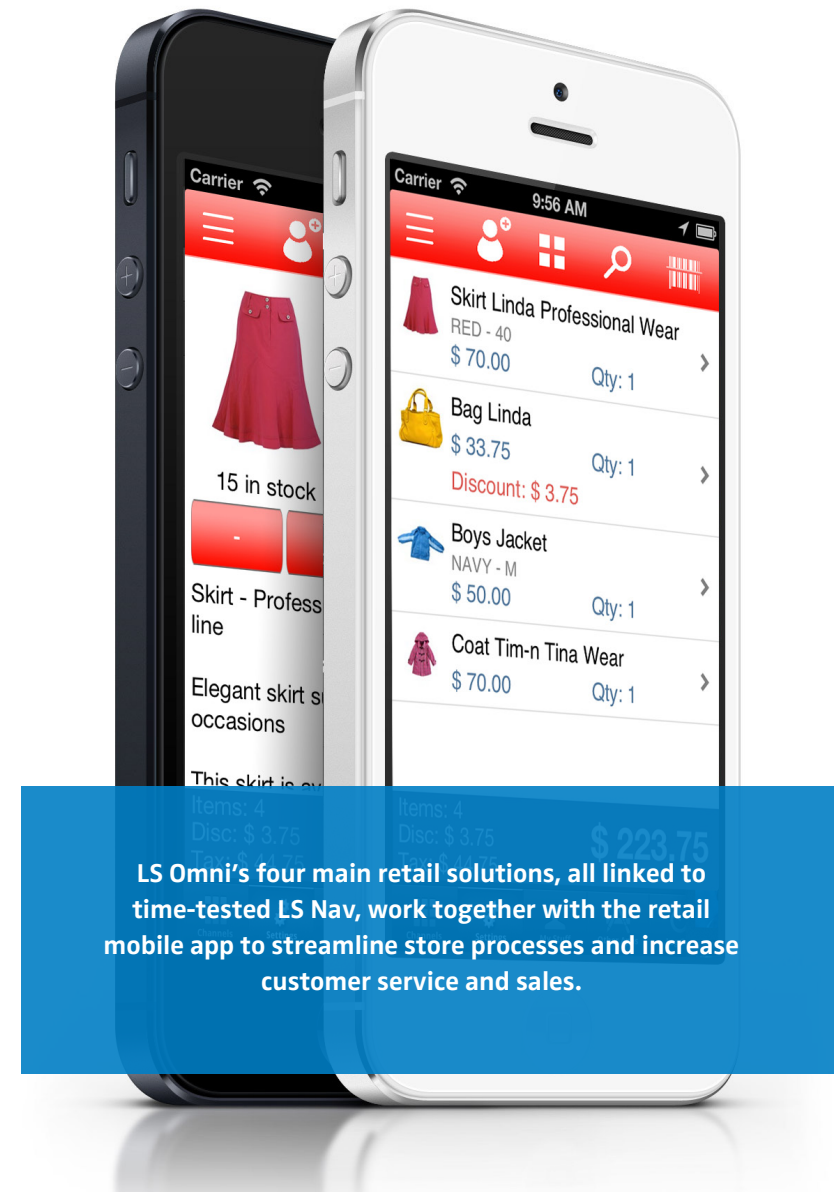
Carrier

-

15 in stock

Skirt - Profess line

Elegant skirt s occasions

This skirt is

Carrier 9:56 AM

Skirt Linda Professional Wear
RED - 40
$ 70.00
Qty: 1

Bag Linda
$ 33.75
Qty: 1
Discount: $ 3.75

Boys Jacket
NAVY - M
$ 50.00
Qty: 1

Coat Tim-n Tina Wear
$ 70.00
Qty: 1

Items: 4
Disc: $ 3.75
Tax: $ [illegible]
$ 223.75

LS Omni's four main retail solutions, all linked to time-tested LS Nav, work together with the retail mobile app to streamline store processes and increase customer service and sales.